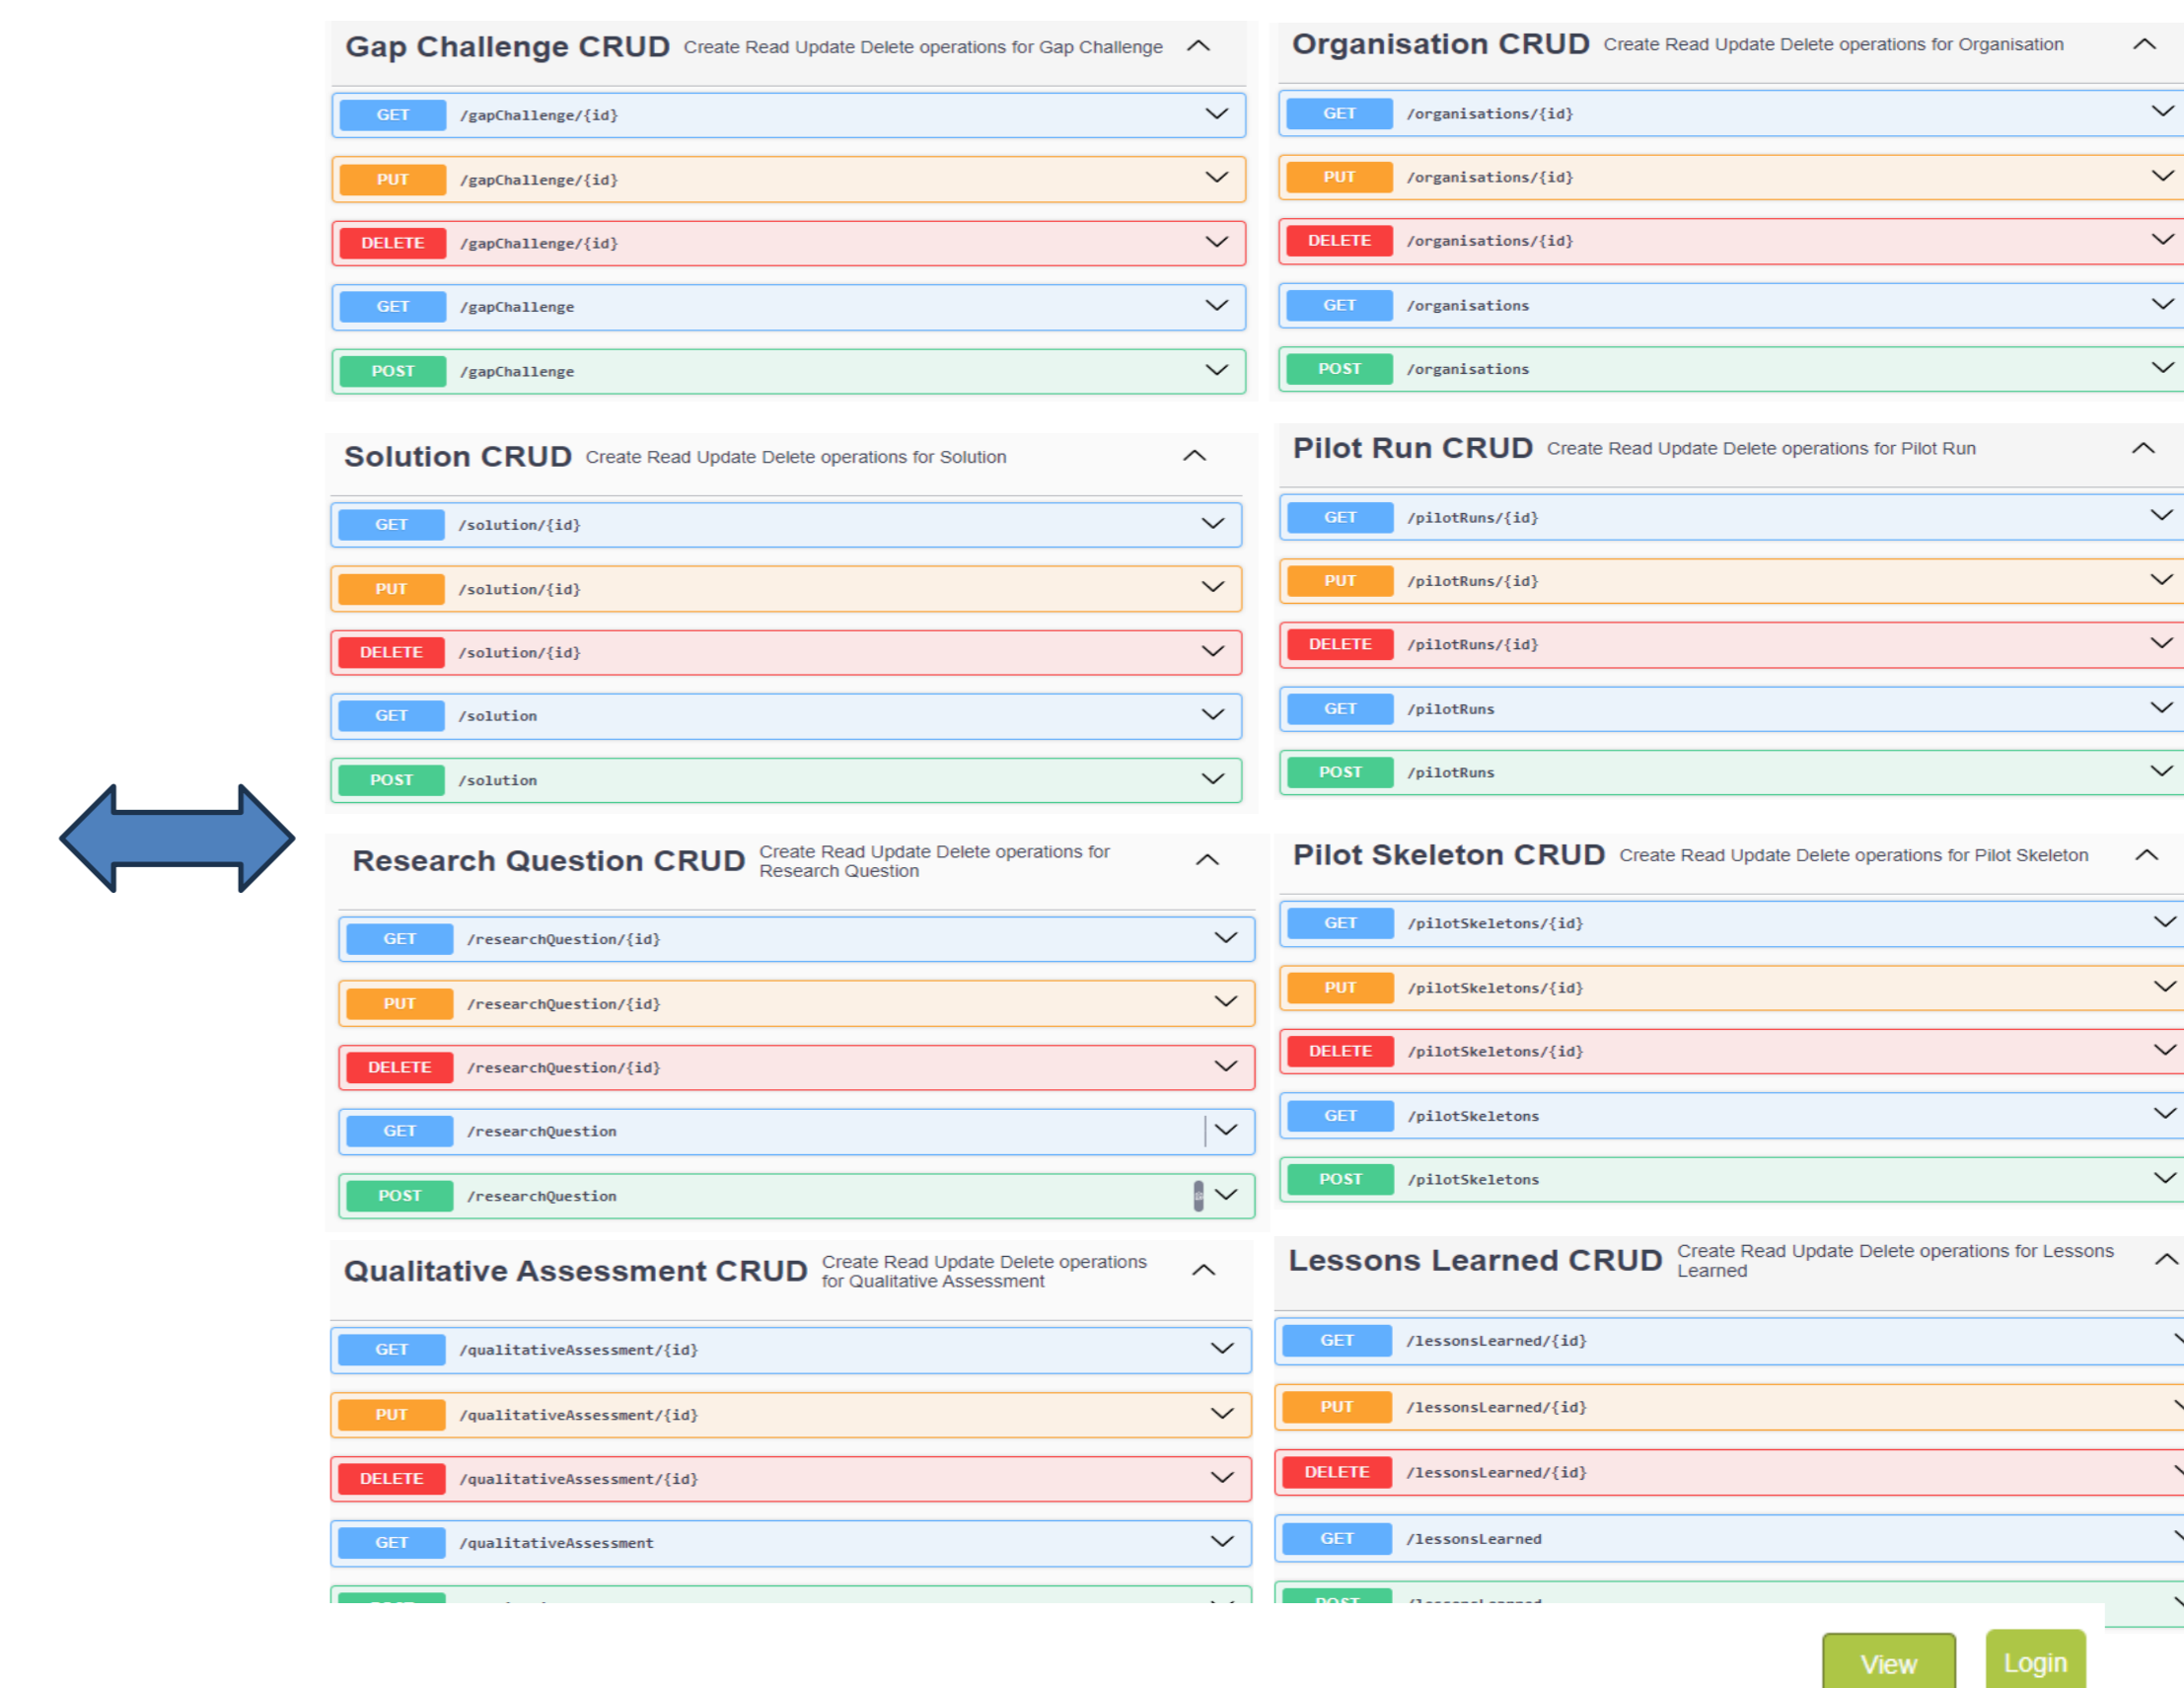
Gap Challenge CRUD Create Read Update Delete operations for Gap Challenge

GET /gapChallenge/{id}

PUT /gapChallenge/{id}

DELETE /gapChallenge/{id}

GET /gapChallenge

POST /gapChallenge

Solution CRUD Create Read Update Delete operations for Solution

GET /solution/{id}

PUT /solution/{id}

DELETE /solution/{id}

GET /solution

POST /solution

Research Question CRUD Create Read Update Delete operations for Research Question

GET /researchQuestion/{id}

PUT /researchQuestion/{id}

DELETE /researchQuestion/{id}

GET /researchQuestion

POST /researchQuestion

Qualitative Assessment CRUD Create Read Update Delete operations for Qualitative Assessment

GET /qualitativeAssessment/{id}

PUT /qualitativeAssessment/{id}

DELETE /qualitativeAssessment/{id}

GET /qualitativeAssessment

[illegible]

Organisation CRUD Create Read Update Delete operations for Organisation

GET /organisations/{id}

PUT /organisations/{id}

DELETE /organisations/{id}

GET /organisations

POST /organisations

Pilot Run CRUD Create Read Update Delete operations for Pilot Run

GET /pilotRuns/{id}

PUT /pilotRuns/{id}

DELETE /pilotRuns/{id}

GET /pilotRuns

POST /pilotRuns

Pilot Skeleton CRUD Create Read Update Delete operations for Pilot Skeleton

GET /pilotSkeletons/{id}

PUT /pilotSkeletons/{id}

DELETE /pilotSkeletons/{id}

GET /pilotSkeletons

POST /pilotSkeletons

Lessons Learned CRUD Create Read Update Delete operations for Lessons Learned

GET /lessonsLearned/{id}

PUT /lessonsLearned/{id}

DELETE /lessonsLearned/{id}

GET /lessonsLearned

POST /lessonsLearned

View Login